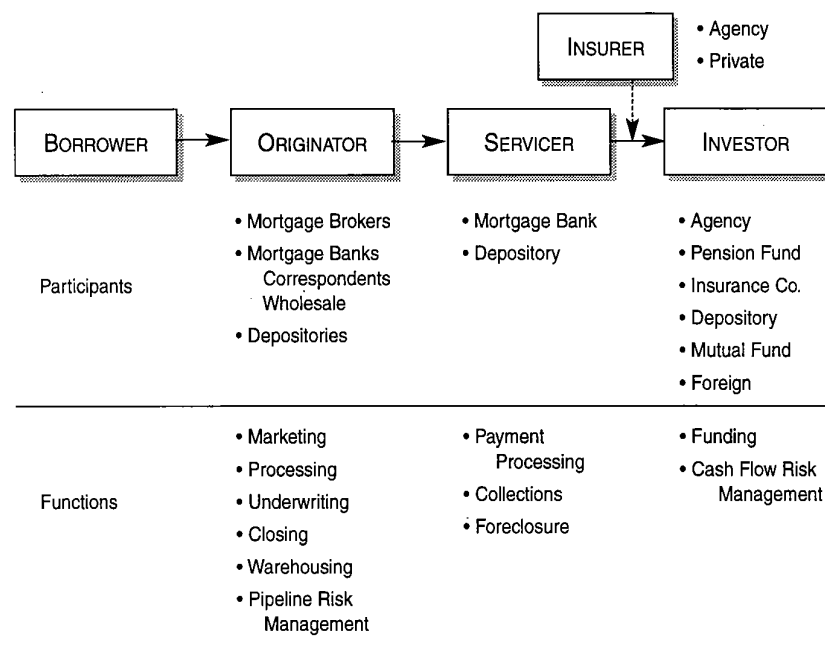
INSURER

• Agency
• Private

BORROWER

ORIGINATOR

SERVICER

INVESTOR

Participants

• Mortgage Brokers
• Mortgage Banks
Correspondents
Wholesale
• Depositories

• Mortgage Bank
• Depository

• Agency
• Pension Fund
• Insurance Co.
• Depository
• Mutual Fund
• Foreign

Functions

• Marketing
• Processing
• Underwriting
• Closing
• Warehousing
• Pipeline Risk Management

• Payment Processing
• Collections
• Foreclosure

• Funding
• Cash Flow Risk Management